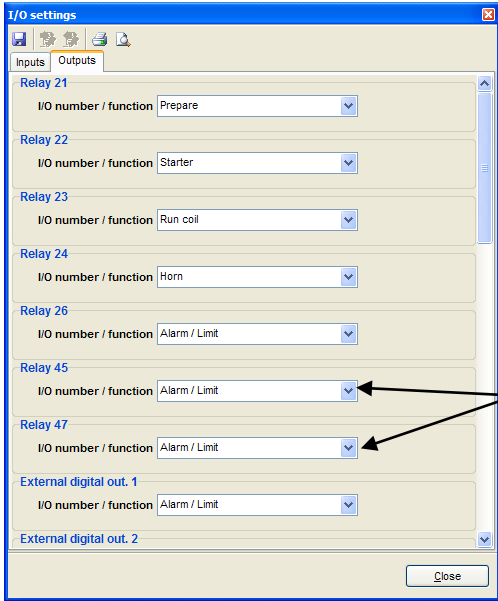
I/O settings

Inputs Outputs

Relay 21
I/O number / function Prepare

Relay 22
I/O number / function Starter

Relay 23
I/O number / function Run coil

Relay 24
I/O number / function Horn

Relay 26
I/O number / function Alarm / Limit

Relay 45
I/O number / function Alarm / Limit

Relay 47
I/O number / function Alarm / Limit

External digital out. 1
I/O number / function Alarm / Limit

External digital out. 2

Close